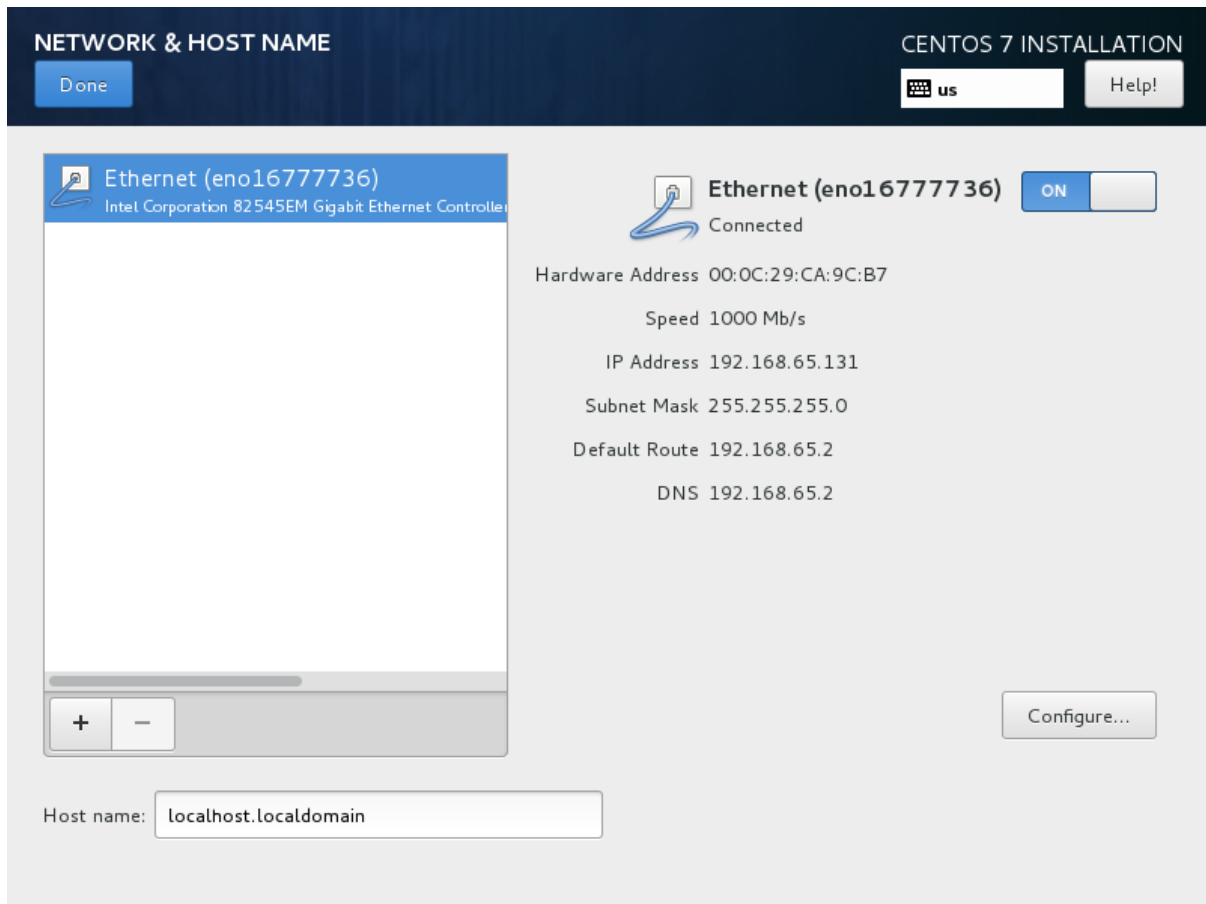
NETWORK & HOST NAME
Done

CENTOS 7 INSTALLATION
us
Help!

Ethernet (eno16777736)
Intel Corporation 82545EM Gigabit Ethernet Controlle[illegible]

+ −

Ethernet (eno16777736)
Connected
ON

Hardware Address 00:0C:29:CA:9C:B7
Speed 1000 Mb/s
IP Address 192.168.65.131
Subnet Mask 255.255.255.0
Default Route 192.168.65.2
DNS 192.168.65.2

Configure...

Host name: localhost.localdomain